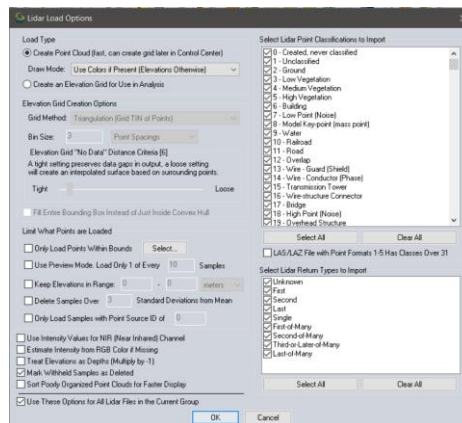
Lidar Load Options

Load Type
Create Point Cloud (fast, can create grid later in Control Center)
Draw Mode: Use Colors if Present (Elevations Otherwise)
Create an Elevation Grid for Use in Analysis

Elevation Grid Creation Options
Grid Method: Triangulation (Grid TIN of Points)
Bin Size: 3 Point Spacings
Elevation Grid "No Data" Distance Criteria [6]
A tight setting preserves data gaps in output, a loose setting will create an interpolated surface based on surrounding points.
Tight Loose
Fill Entire Bounding Box Instead of Just Inside Convex Hull

Limit What Points are Loaded
Only Load Points Within Bounds Select...
Use Preview Mode. Load Only 1 of Every 10 Samples
Keep Elevations in Range: 0 - 0 meters
Delete Samples Over 3 Standard Deviations from Mean
Only Load Samples with Point Source ID of 0

Use Intensity Values for NIR (Near Infrared) Channel
Estimate Intensity from RGB Color if Missing
Treat Elevations as Depths (Multiply by -1)
Mark Withheld Samples as Deleted
Sort Poorly Organized Point Clouds for Faster Display

Use These Options for All Lidar Files in the Current Group

Select Lidar Point Classifications to Import
0 - Created, never classified
1 - Unclassified
2 - Ground
3 - Low Vegetation
4 - Medium Vegetation
5 - High Vegetation
6 - Building
7 - Low Point (Noise)
8 - Model Key-point (mass point)
9 - Water
10 - Railroad
11 - Road
12 - Overlap
13 - Wire - Guard (Shield)
14 - Wire - Conductor (Phase)
15 - Transmission Tower
16 - Wire-structure Connector
17 - Bridge
18 - High Point (Noise)
19 - Overhead Structure
Select All Clear All
LAS/LAZ File with Point Formats 1-5 Has Classes Over 31

Select Lidar Return Types to Import
Unknown
First
Second
Last
Single
First-of-Many
Second-of-Many
Third-or-Later-of-Many
Last-of-Many
Select All Clear All

OK Cancel